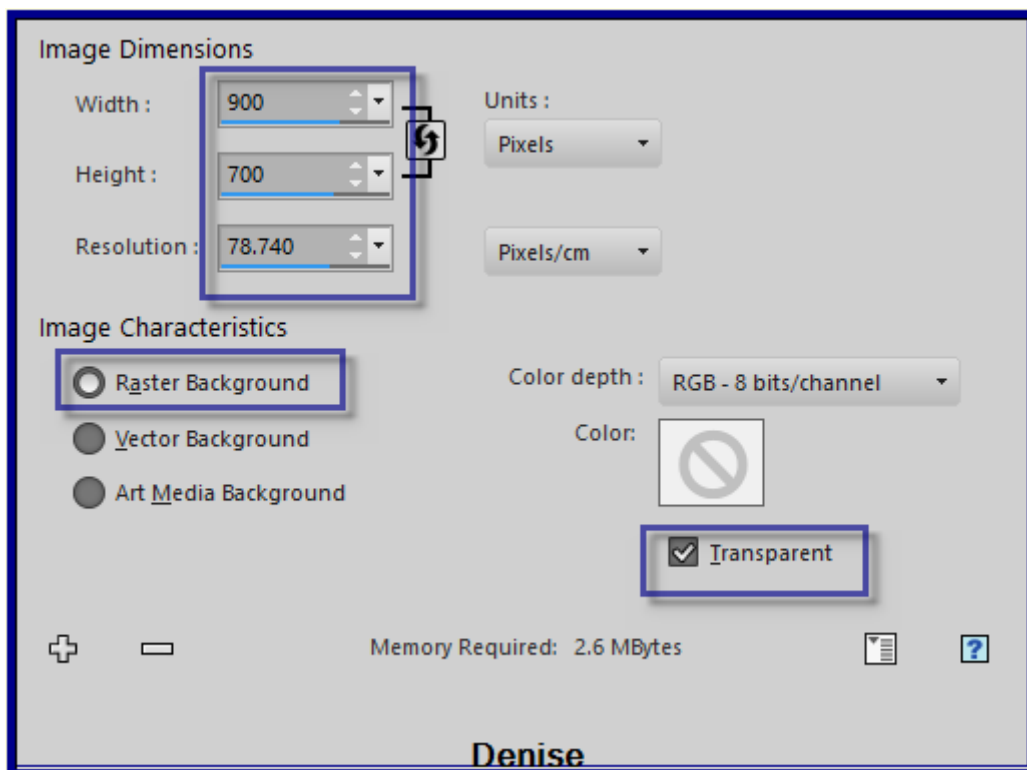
Image Dimensions

Width : 900

Height : 700

Resolution : 78.740

Units :

Pixels

Pixels/cm

Image Characteristics

Raster Background

Vector Background

Art Media Background

Color depth : RGB - 8 bits/channel

Color:

Transparent

Memory Required: 2.6 MBytes

?

Denise